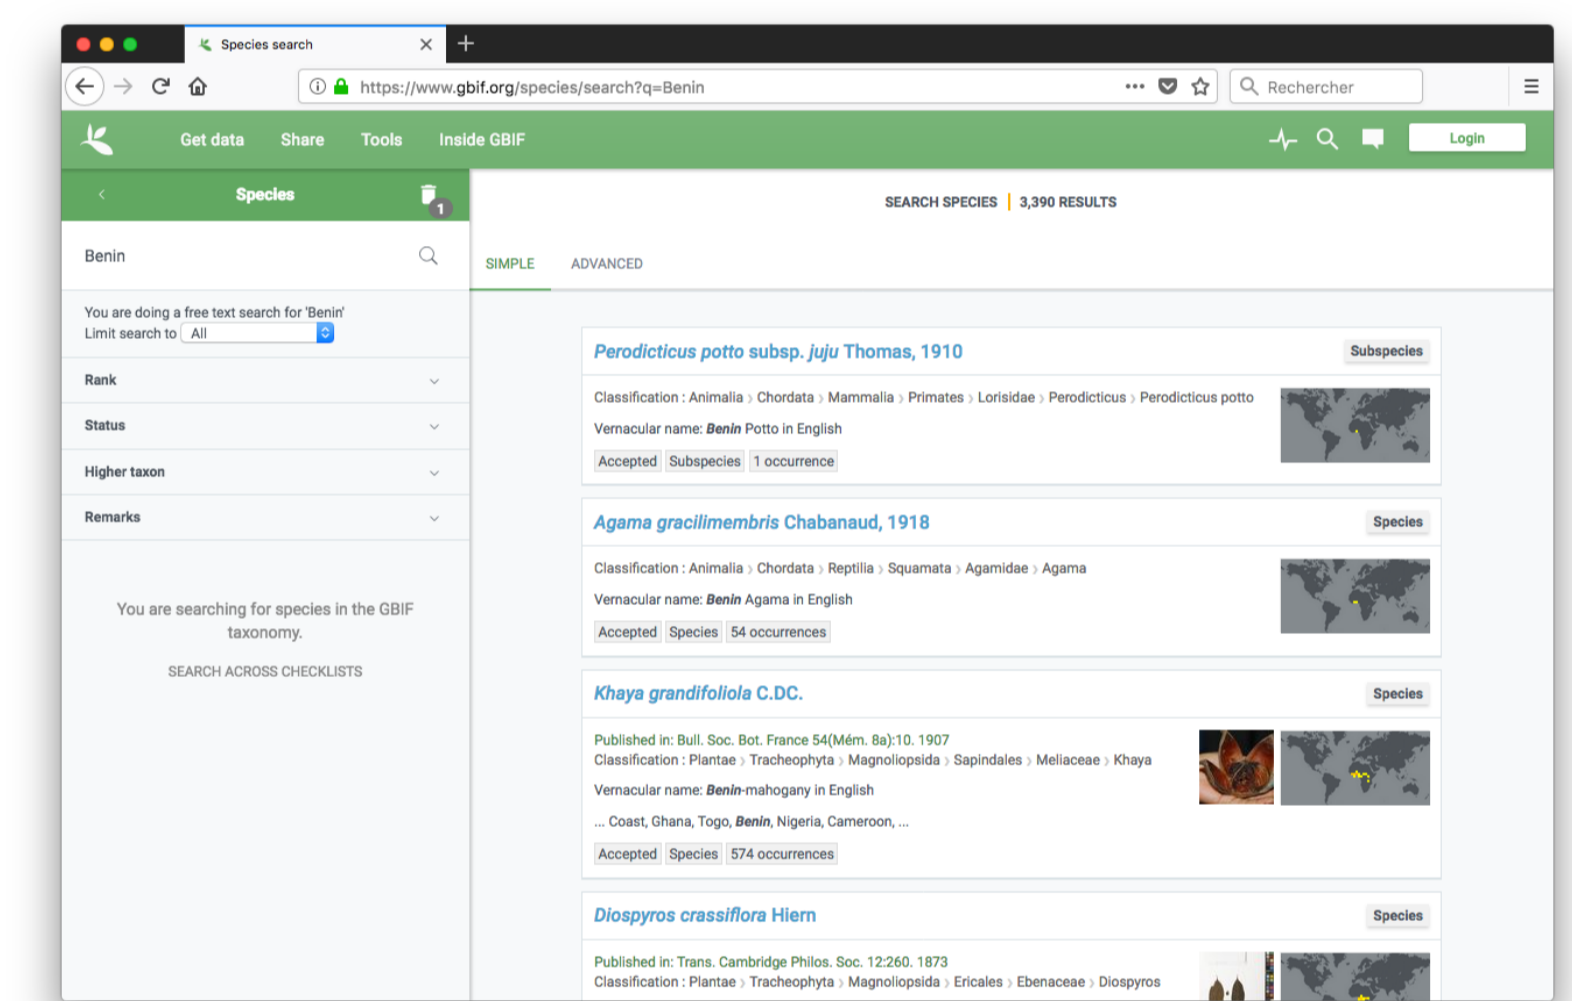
Species search

https://www.gbif.org/species/search?q=Benin

Rechercher

Get data Share Tools Inside GBIF

Login

Species

1

Benin

You are doing a free text search for 'Benin'
Limit search to All

Rank

Status

Higher taxon

Remarks

You are searching for species in the GBIF taxonomy.

SEARCH ACROSS CHECKLISTS

SEARCH SPECIES | 3,390 RESULTS

SIMPLE ADVANCED

Perodicticus potto subsp. juju Thomas, 1910
Subspecies

Classification : Animalia › Chordata › Mammalia › Primates › Lorisidae › Perodicticus › Perodicticus potto

Vernacular name: Benin Potto in English

Accepted Subspecies 1 occurrence

Agama gracilimembris Chabanaud, 1918
Species

Classification : Animalia › Chordata › Reptilia › Squamata › Agamidae › Agama

Vernacular name: Benin Agama in English

Accepted Species 54 occurrences

Khaya grandifoliola C.DC.
Species

Published in: Bull. Soc. Bot. France 54(Mém. 8a):10. 1907
Classification : Plantae › Tracheophyta › Magnoliopsida › Sapindales › Meliaceae › Khaya

Vernacular name: Benin-mahogany in English

... Coast, Ghana, Togo, Benin, Nigeria, Cameroon, ...

Accepted Species 574 occurrences

Diospyros crassiflora Hiern
Species

Published in: Trans. Cambridge Philos. Soc. 12:260. 1873
Classification : Plantae › Tracheophyta › Magnoliopsida › Ericales › Ebenaceae › Diospyros